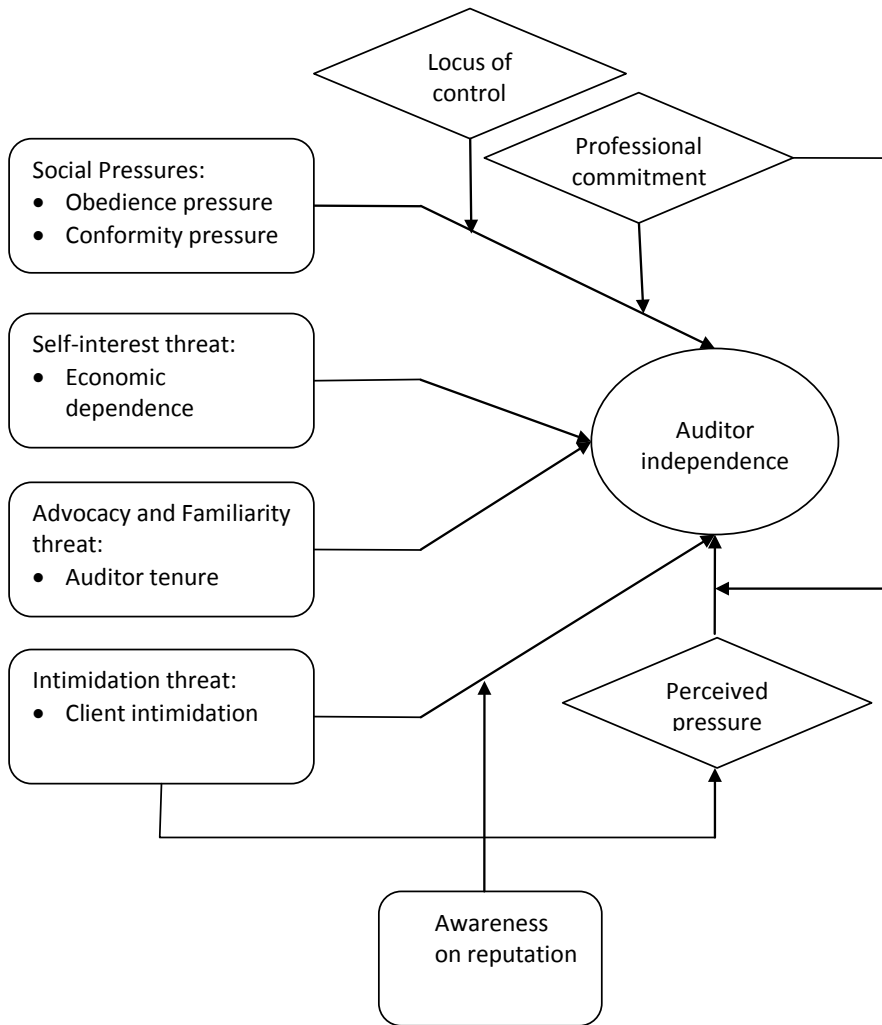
Locus of control

Professional commitment

Social Pressures:
• Obedience pressure
• Conformity pressure

Self-interest threat:
• Economic dependence

Auditor independence

Advocacy and Familiarity threat:
• Auditor tenure

Intimidation threat:
• Client intimidation

Perceived pressure

Awareness on reputation